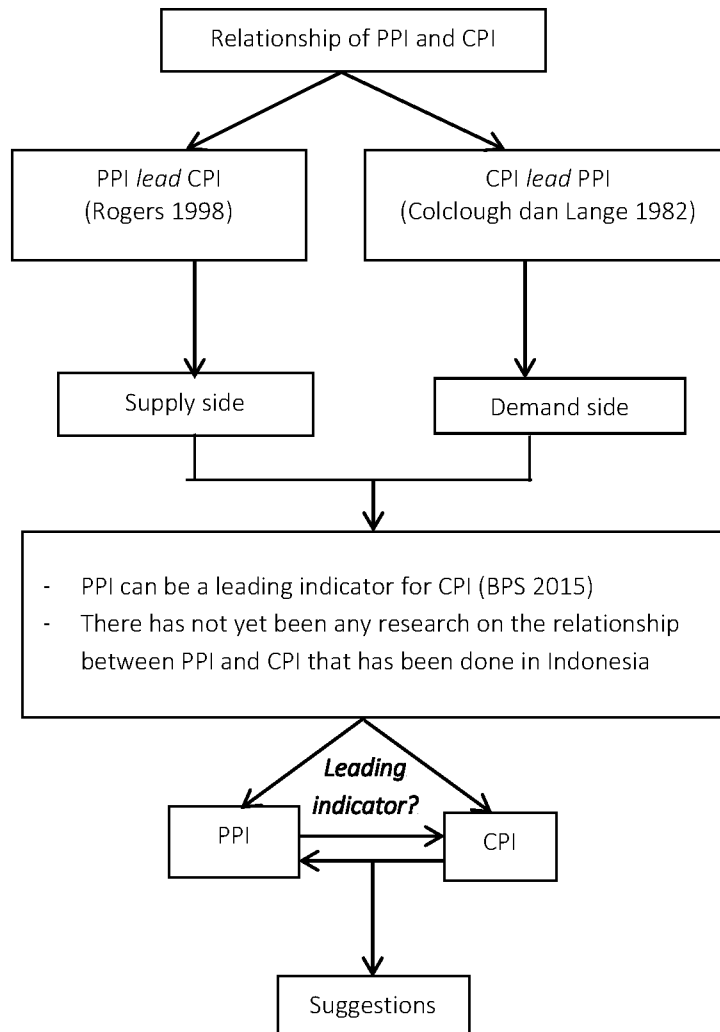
Relationship of PPI and CPI

PPI *lead* CPI
(Rogers 1998)

CPI *lead* PPI
(Colclough dan Lange 1982)

Supply side

Demand side

- PPI can be a leading indicator for CPI (BPS 2015)
- There has not yet been any research on the relationship between PPI and CPI that has been done in Indonesia

***Leading indicator?***

PPI

CPI

Suggestions